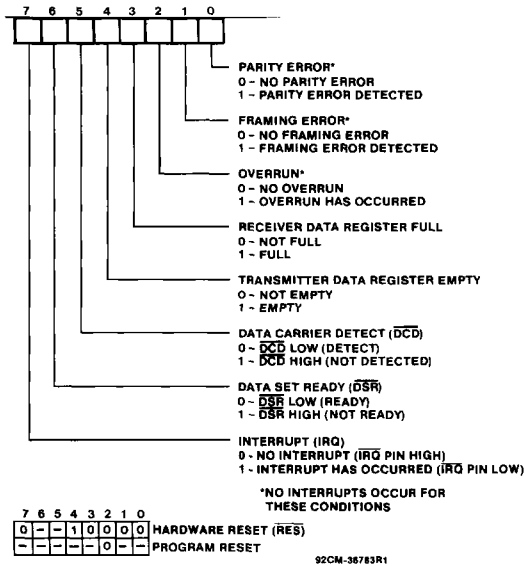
7 6 5 4 3 2 1 0

PARITY ERROR*
0 - NO PARITY ERROR
1 - PARITY ERROR DETECTED

FRAMING ERROR*
0 - NO FRAMING ERROR
1 - FRAMING ERROR DETECTED

OVERRUN*
0 - NO OVERRUN
1 - OVERRUN HAS OCCURRED

RECEIVER DATA REGISTER FULL
0 - NOT FULL
1 - FULL

TRANSMITTER DATA REGISTER EMPTY
0 - NOT EMPTY
1 - EMPTY

DATA CARRIER DETECT ($\overline{DCD}$)
0 - $\overline{DCD}$ LOW (DETECT)
1 - $\overline{DCD}$ HIGH (NOT DETECTED)

DATA SET READY ($\overline{DSR}$)
0 - $\overline{DSR}$ LOW (READY)
1 - $\overline{DSR}$ HIGH (NOT READY)

INTERRUPT (IRQ)
0 - NO INTERRUPT ($\overline{IRQ}$ PIN HIGH)
1 - INTERRUPT HAS OCCURRED ($\overline{IRQ}$ PIN LOW)

*NO INTERRUPTS OCCUR FOR THESE CONDITIONS

| 7 | 6 | 5 | 4 | 3 | 2 | 1 | 0 | |
|---|---|---|---|---|---|---|---|---|
| 0 | - | - | 1 | 0 | 0 | 0 | 0 | HARDWARE RESET ($\overline{RES}$) |
| - | - | - | - | - | 0 | - | - | PROGRAM RESET |

92CM-36783R1